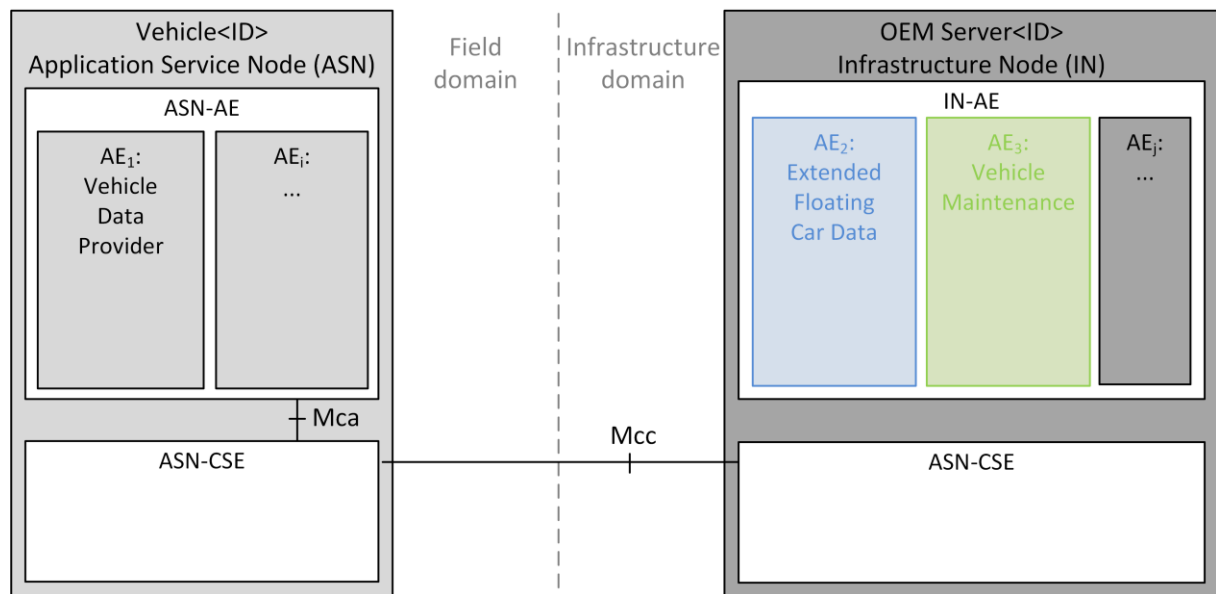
Vehicle<ID>
Application Service Node (ASN)

ASN-AE

$AE_1$:
Vehicle
Data
Provider

$AE_i$:
...

Mca

ASN-CSE

Field
domain

Infrastructure
domain

Mcc

OEM Server<ID>
Infrastructure Node (IN)

IN-AE

$AE_2$:
Extended
Floating
Car Data

$AE_3$:
Vehicle
Maintenance

$AE_j$:
...

ASN-CSE